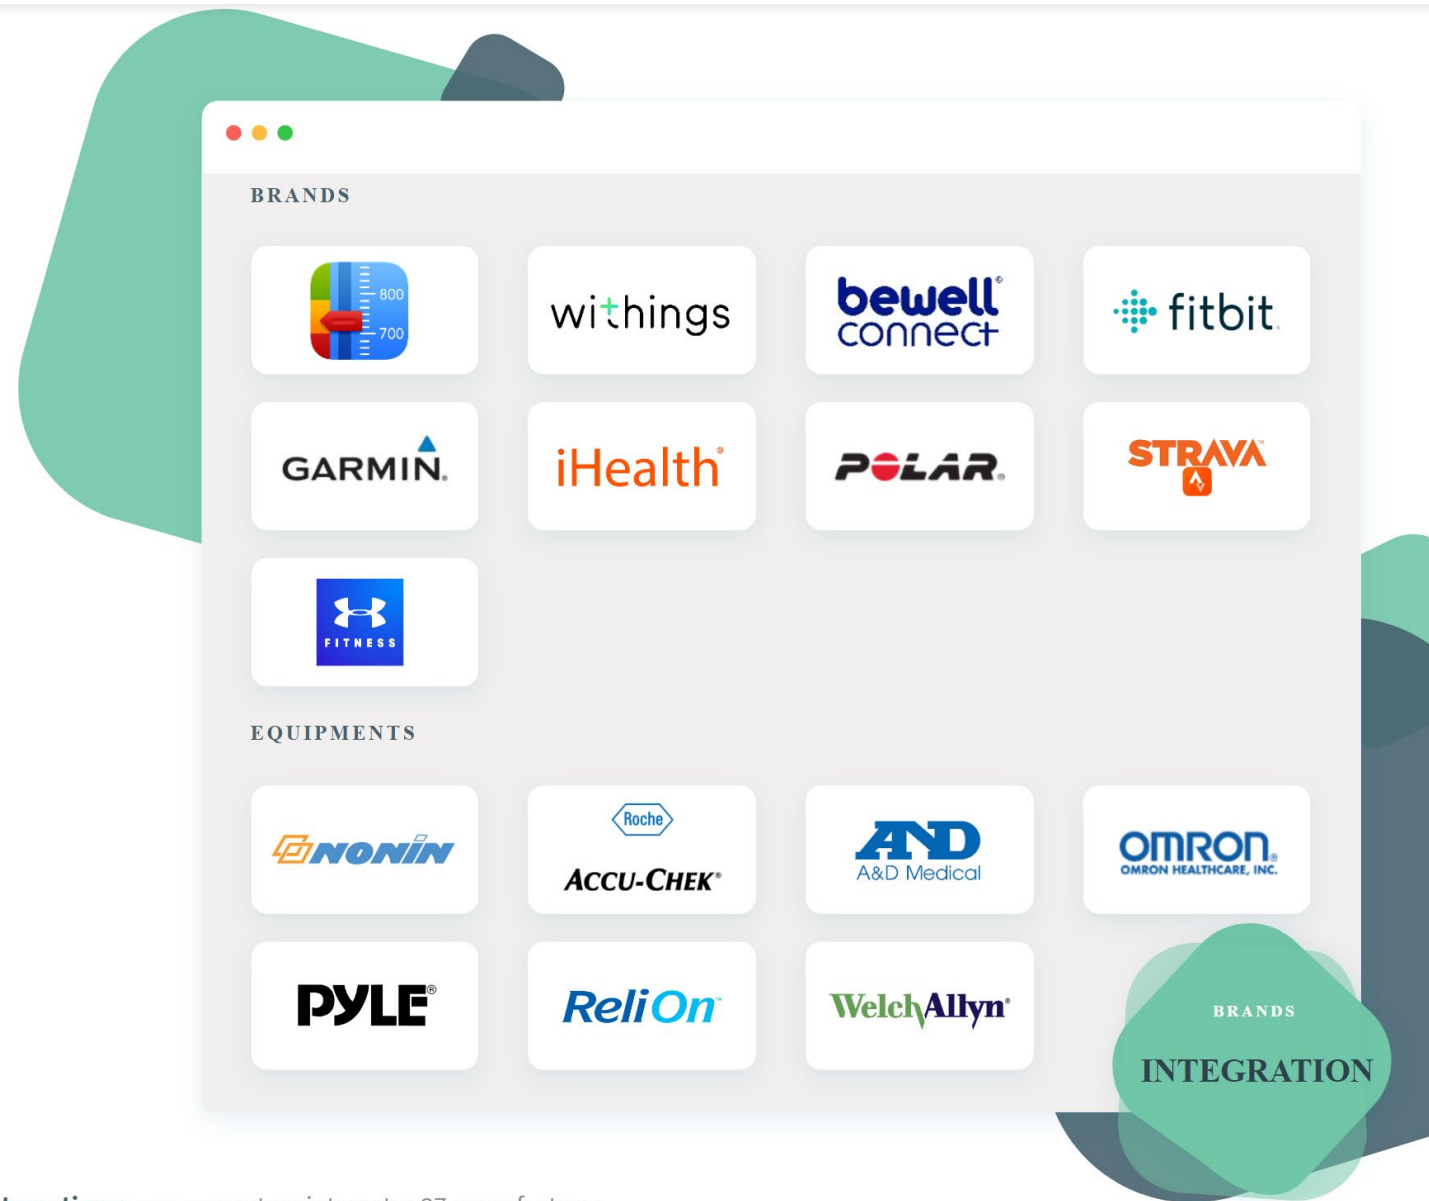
BRANDS

800
700

withings

bewell connect

fitbit

GARMIN.

iHealth

POLAR.

STRAVA

FITNESS

EQUIPMENTS

NONIN

Roche
ACCU-CHEK

AND
A&D Medical

OMRON
OMRON HEALTHCARE, INC.

PYLE

ReliOn

WelchAllyn

BRANDS
INTEGRATION

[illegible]